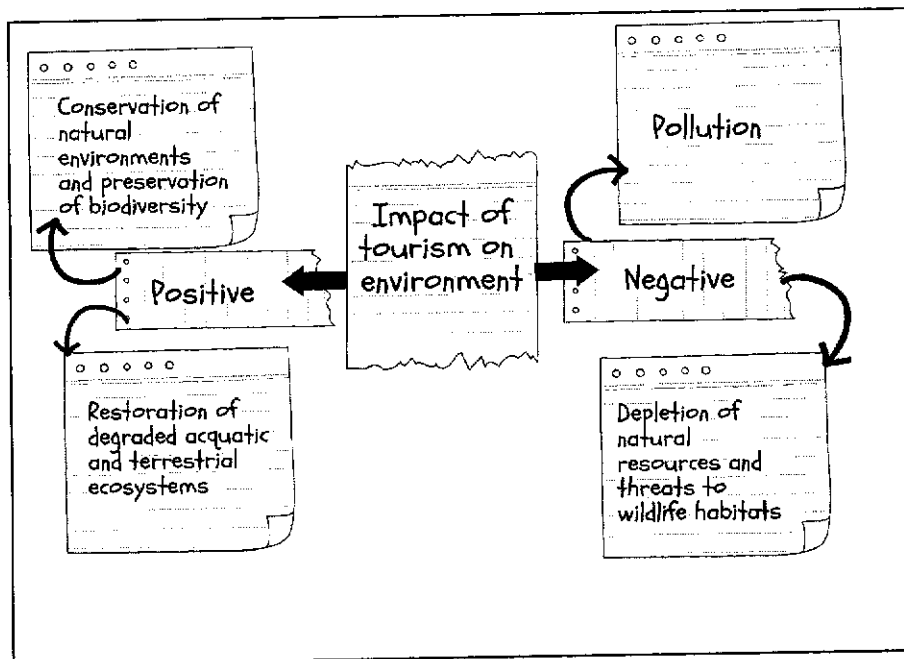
Conservation of natural environments and preservation of biodiversity

Pollution

Impact of tourism on environment

Positive

Negative

Restoration of degraded acquatic and terrestrial ecosystems

Depletion of natural resources and threats to wildlife habitats